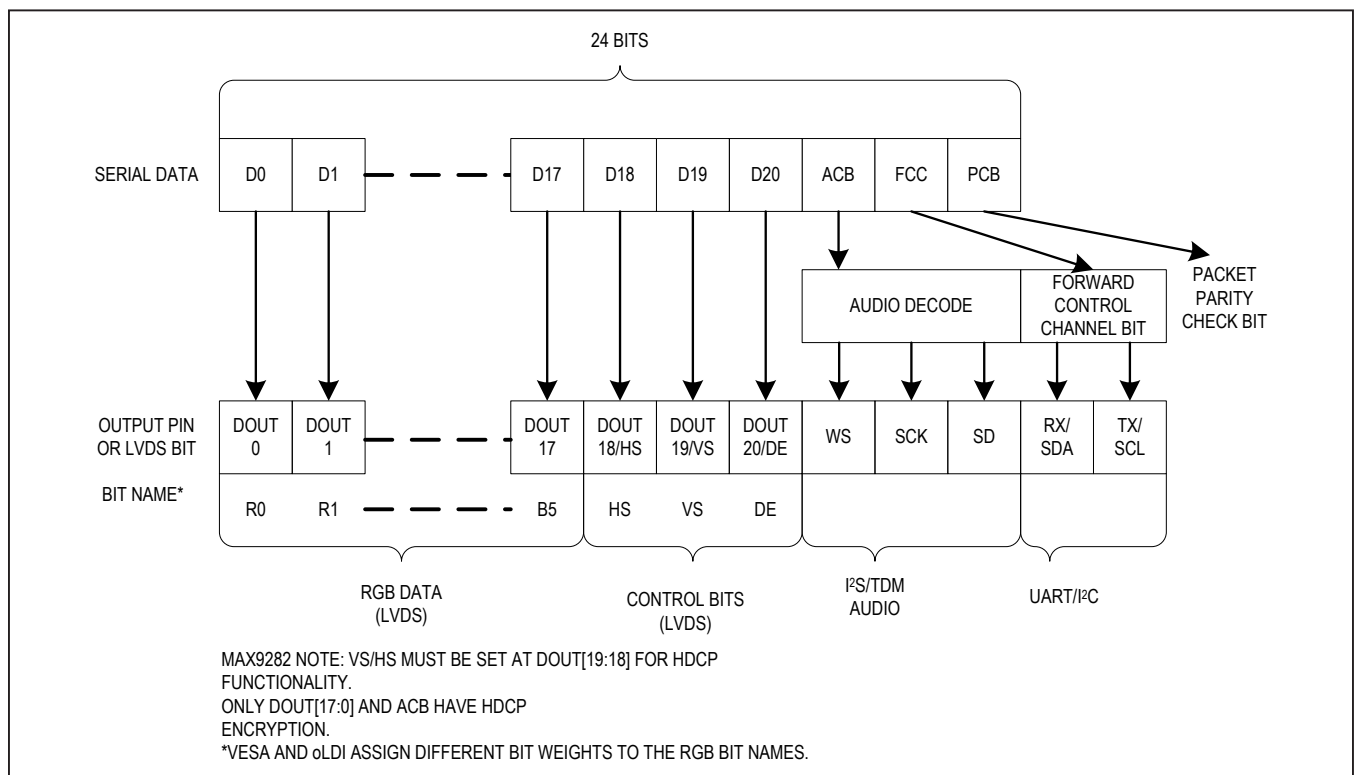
24 BITS

SERIAL DATA

D0 D1 D17 D18 D19 D20 ACB FCC PCB

PACKET PARITY CHECK BIT

AUDIO DECODE

FORWARD CONTROL CHANNEL BIT

OUTPUT PIN OR LVDS BIT

DOUT 0 DOUT 1 DOUT 17 DOUT 18/HS DOUT 19/VS DOUT 20/DE WS SCK SD RX/ SDA TX/ SCL

BIT NAME*

R0 R1 B5 HS VS DE

RGB DATA (LVDS)

CONTROL BITS (LVDS)

I$^2$S/TDM AUDIO

UART/I$^2$C

MAX9282 NOTE: VS/HS MUST BE SET AT DOUT[19:18] FOR HDCP FUNCTIONALITY.
ONLY DOUT[17:0] AND ACB HAVE HDCP ENCRYPTION.
*VESA AND oLDI ASSIGN DIFFERENT BIT WEIGHTS TO THE RGB BIT NAMES.